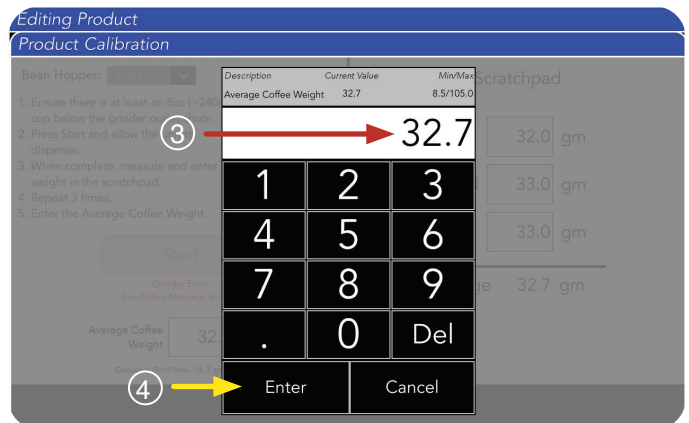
Editing Product

Product Calibration

Bean Hopper:

1. Ensure there is at least an 8oz (~240 cup below the grinder o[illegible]ute.
2. Press Start and allow the dispense.
3. When complete, measure and enter weight in the scratchpad.
4. Repeat 3 times.
5. Enter the Average Coffee Weight.

Grinder Error
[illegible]

Average Coffee Weight 32.

Scratchpad

32.0 gm

33.0 gm

33.0 gm

ge 32.7 gm

| Description | Current Value | Min/Max |
|---|---|---|
| Average Coffee Weight | 32.7 | 8.5/105.0 |

3

32.7

| 1 | 2 | 3 |
|---|---|---|
| 4 | 5 | 6 |
| 7 | 8 | 9 |
| . | 0 | Del |

4

Enter

Cancel